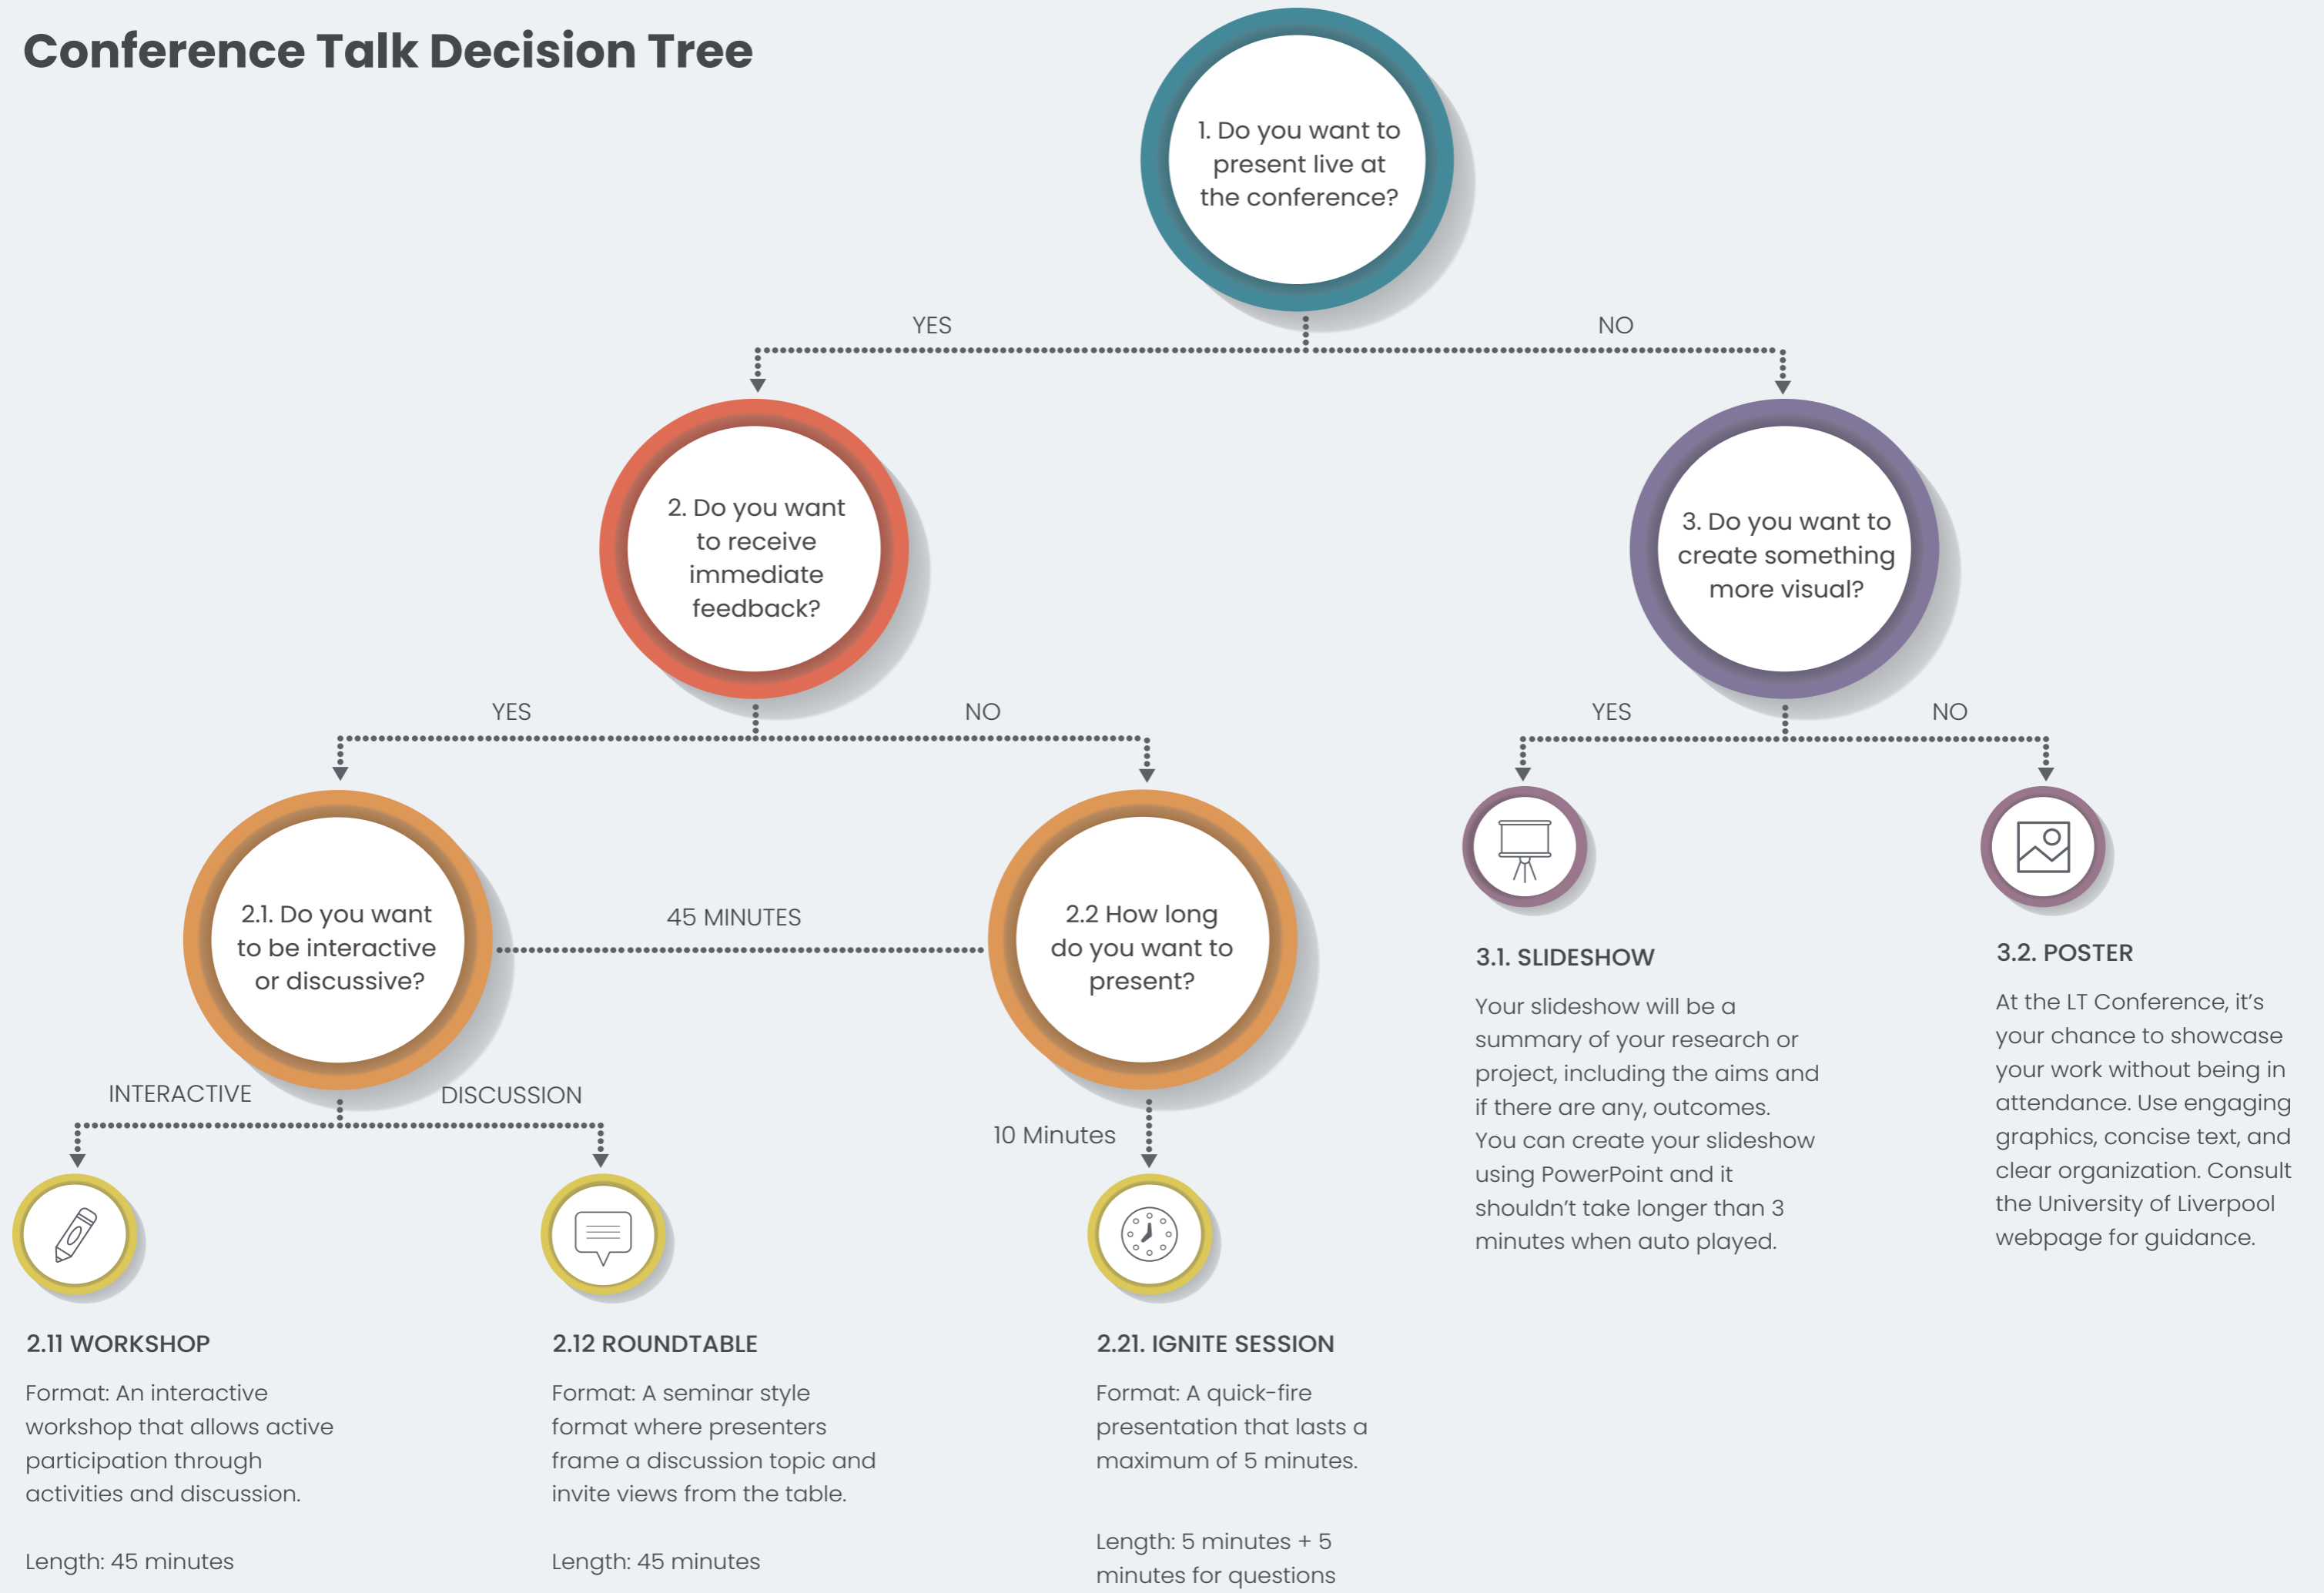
Conference Talk Decision Tree

1. Do you want to present live at the conference?

YES

NO

2. Do you want to receive immediate feedback?

3. Do you want to create something more visual?

YES

NO

YES

NO

2.1. Do you want to be interactive or discussive?

45 MINUTES

2.2 How long do you want to present?

3.1. SLIDESHOW

Your slideshow will be a summary of your research or project, including the aims and if there are any, outcomes. You can create your slideshow using PowerPoint and it shouldn't take longer than 3 minutes when auto played.

3.2. POSTER

At the LT Conference, it's your chance to showcase your work without being in attendance. Use engaging graphics, concise text, and clear organization. Consult the University of Liverpool webpage for guidance.

INTERACTIVE

DISCUSSION

10 Minutes

2.11 WORKSHOP

Format: An interactive workshop that allows active participation through activities and discussion.

Length: 45 minutes

2.12 ROUNDTABLE

Format: A seminar style format where presenters frame a discussion topic and invite views from the table.

Length: 45 minutes

2.21. IGNITE SESSION

Format: A quick-fire presentation that lasts a maximum of 5 minutes.

Length: 5 minutes + 5 minutes for questions